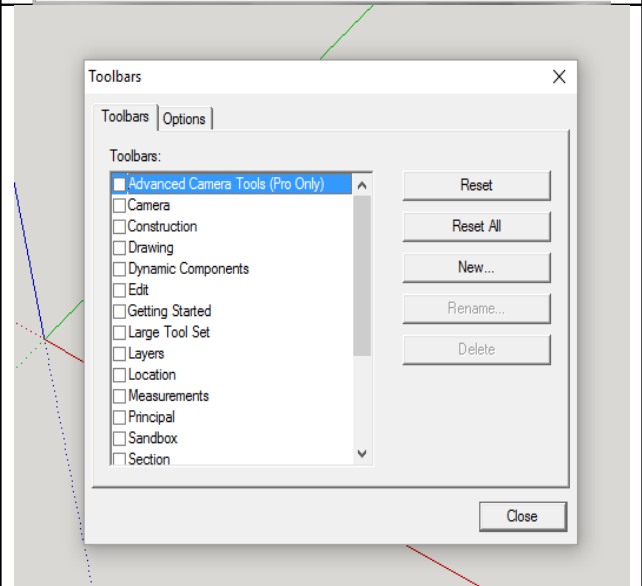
Toolbars

Toolbars | Options

Toolbars:

Advanced Camera Tools (Pro Only)
Camera
Construction
Drawing
Dynamic Components
Edit
Getting Started
Large Tool Set
Layers
Location
Measurements
Principal
Sandbox
Section

Reset
Reset All
New...
Rename...
Delete

Close